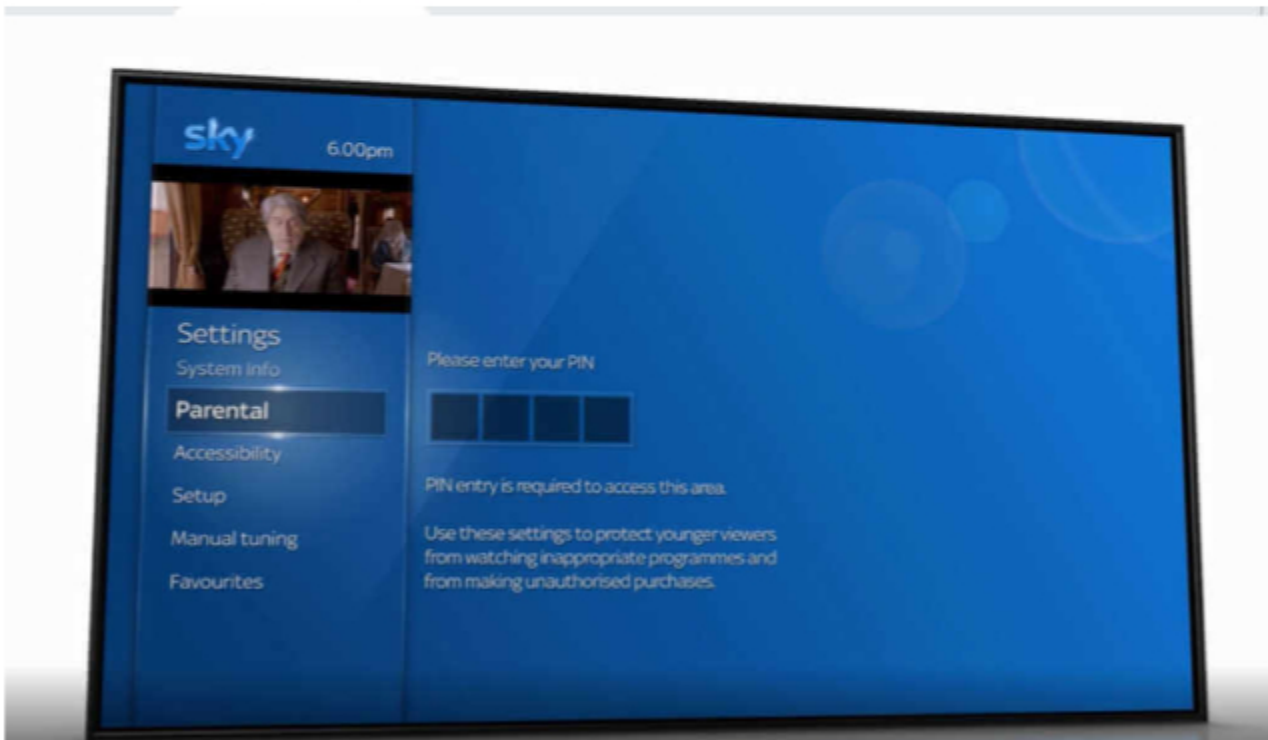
sky 6.00pm

Settings
System info
Parental
Accessibility
Setup
Manual tuning
Favourites

Please enter your PIN

PIN entry is required to access this area.

Use these settings to protect younger viewers from watching inappropriate programmes and from making unauthorised purchases.